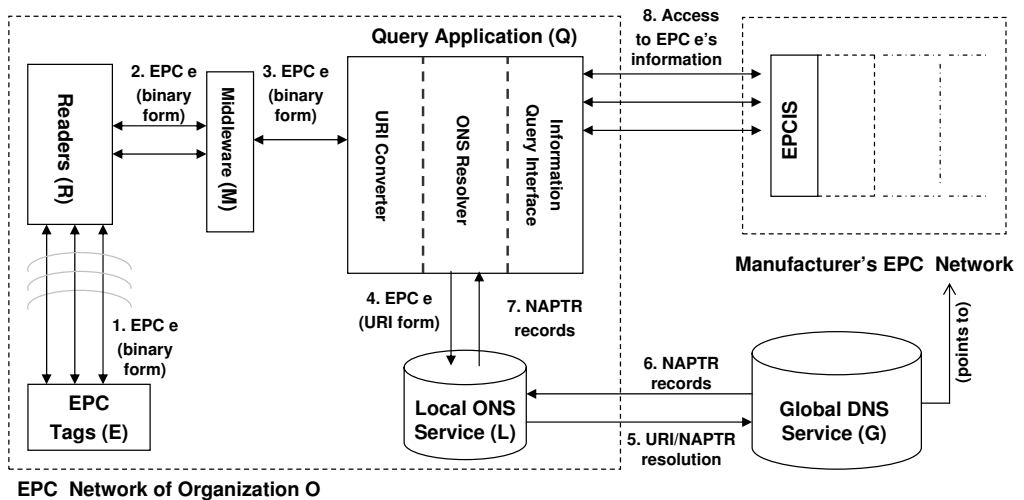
Query Application (Q)

8. Access to EPC e's information

Readers (R)

2. EPC e (binary form)

Middleware (M)

3. EPC e (binary form)

URI Converter

ONS Resolver

Information Query Interface

EPCIS

Manufacturer's EPC Network

4. EPC e (URI form)

7. NAPTR records

1. EPC e (binary form)

6. NAPTR records

(points to)

EPC Tags (E)

Local ONS Service (L)

Global DNS Service (G)

5. URI/NAPTR resolution

EPC Network of Organization O